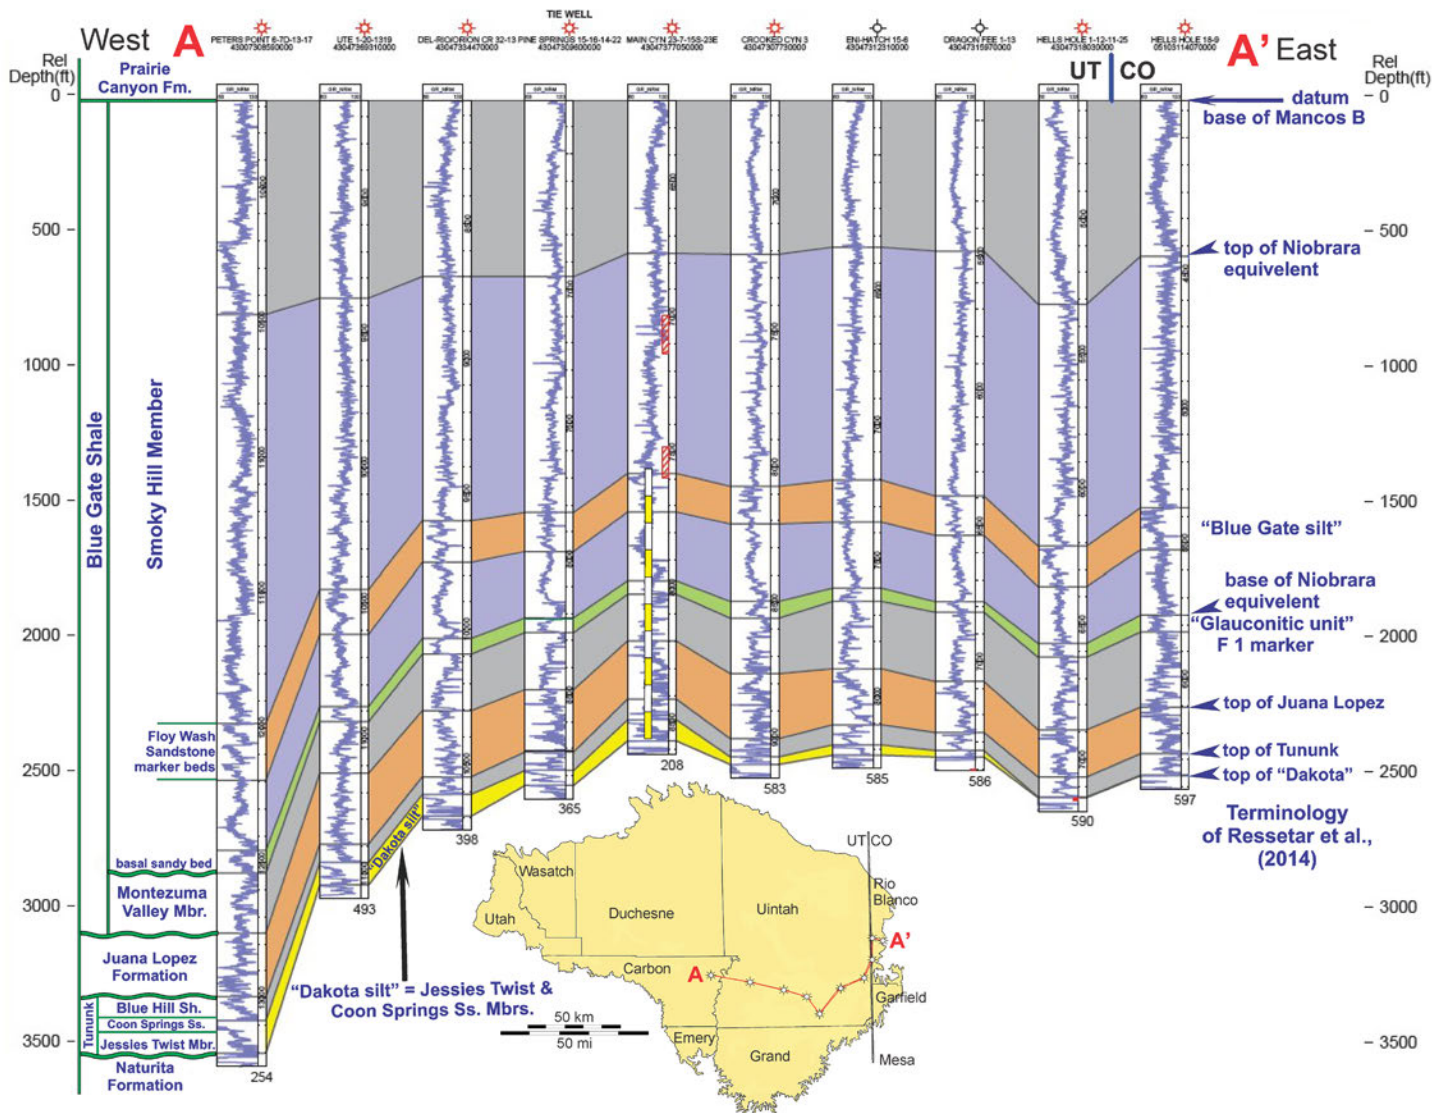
West A

TIE WELL

PETERS POINT 6-7D-13-17 43007308580000
UTE 1-20-1319 43047369310000
DEL-RIO/ORION CR 32-13 43047334470000
PINE SPRINGS 15-16-14-22 43047309600000
MAIN CYN 23-7-15S-23E 43047377050000
CROOKED CYN 3 43047307730000
ENI-HATCH 15-6 43047312310000
DRAGON FEE 1-13 43047315970000
HELLS HOLE 1-12-11-25 43047318030000
HELLS HOLE 18-9 05103114070000

A' East

UT | CO

Rel Depth(ft)

Rel Depth(ft)

0
500
1000
1500
2000
2500
3000
3500

Prairie Canyon Fm.

Blue Gate Shale

Smoky Hill Member

Floy Wash Sandstone marker beds

basal sandy bed

Montezuma Valley Mbr.

Juana Lopez Formation

Tununk

Blue Hill Sh.

Coon Springs Ss.

Jessies Twist Mbr.

Naturita Formation

254

493

398

365

208

583

585

586

590

597

"Dakota silt"

"Dakota silt" = Jessies Twist & Coon Springs Ss. Mbrs.

datum base of Mancos B

top of Niobrara equivelent

"Blue Gate silt"

base of Niobrara equivelent

"Glauconitic unit" F 1 marker

top of Juana Lopez

top of Tununk

top of "Dakota"

Terminology of Ressetar et al., (2014)

UT CO

Wasatch

Utah

Duchesne

Uintah

Rio Blanco

A'

A

Carbon

Garfield

50 km

50 mi

Emery

Grand

Mesa